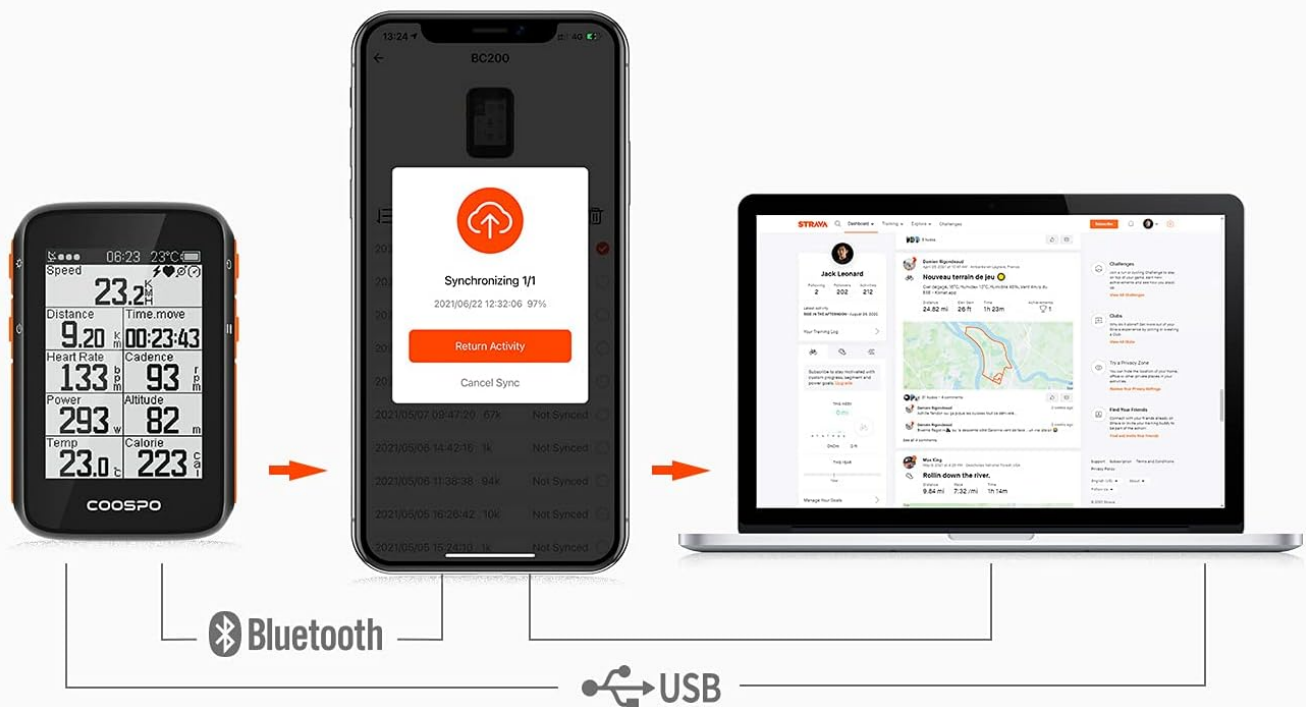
06:23 23°C
Speed
23.2 KMH
Distance
9.20 km
Time.move
00:23:43
Heart Rate
133 bpm
Cadence
93 rpm
Power
293 w
Altitude
82 m
Temp
23.0 °C
Calorie
223 cal
COOSPO

13:24 4G
BC200
Synchronizing 1/1
2021/06/22 12:32:06 97%
Return Activity
Cancel Sync
2021/05/07 09:47:20 67k Not Synced
2021/05/06 14:42:16 1k Not Synced
2021/05/06 11:38:38 94k Not Synced
2021/05/05 16:26:42 10k Not Synced
2021/05/05 15:24:30 1k Not Synced

STRAVA Dashboard Training Explore Challenges
Jack Leonard
Following 2 Followers 202 Activities 212
Your Training Log
Nouveau terrain de jeu
24.82 mi 26 ft 1h 23m
Challenges
Clubs
Try a Privacy Zone
Find Your Friends
Max King
Rollin down the river.
9.64 mi 7:32 /mi 1h 14m
Manage Your Goals

Bluetooth
USB